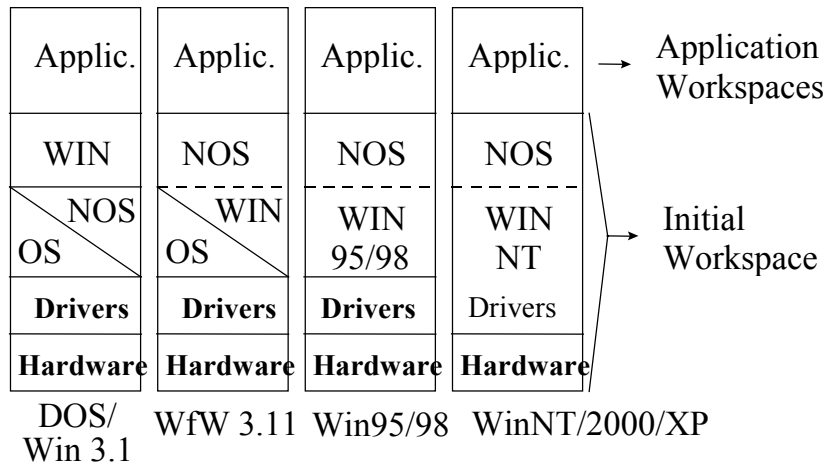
| Applic. | Applic. | Applic. | Applic. |
|---|---|---|---|
| WIN | NOS | NOS | NOS |
| NOS OS | WIN OS | WIN 95/98 | WIN NT |
| **Drivers** | **Drivers** | **Drivers** | Drivers |
| **Hardware** | **Hardware** | **Hardware** | **Hardware** |
| DOS/ Win 3.1 | WfW 3.11 | Win95/98 | WinNT/2000/XP |

Application Workspaces

Initial Workspace